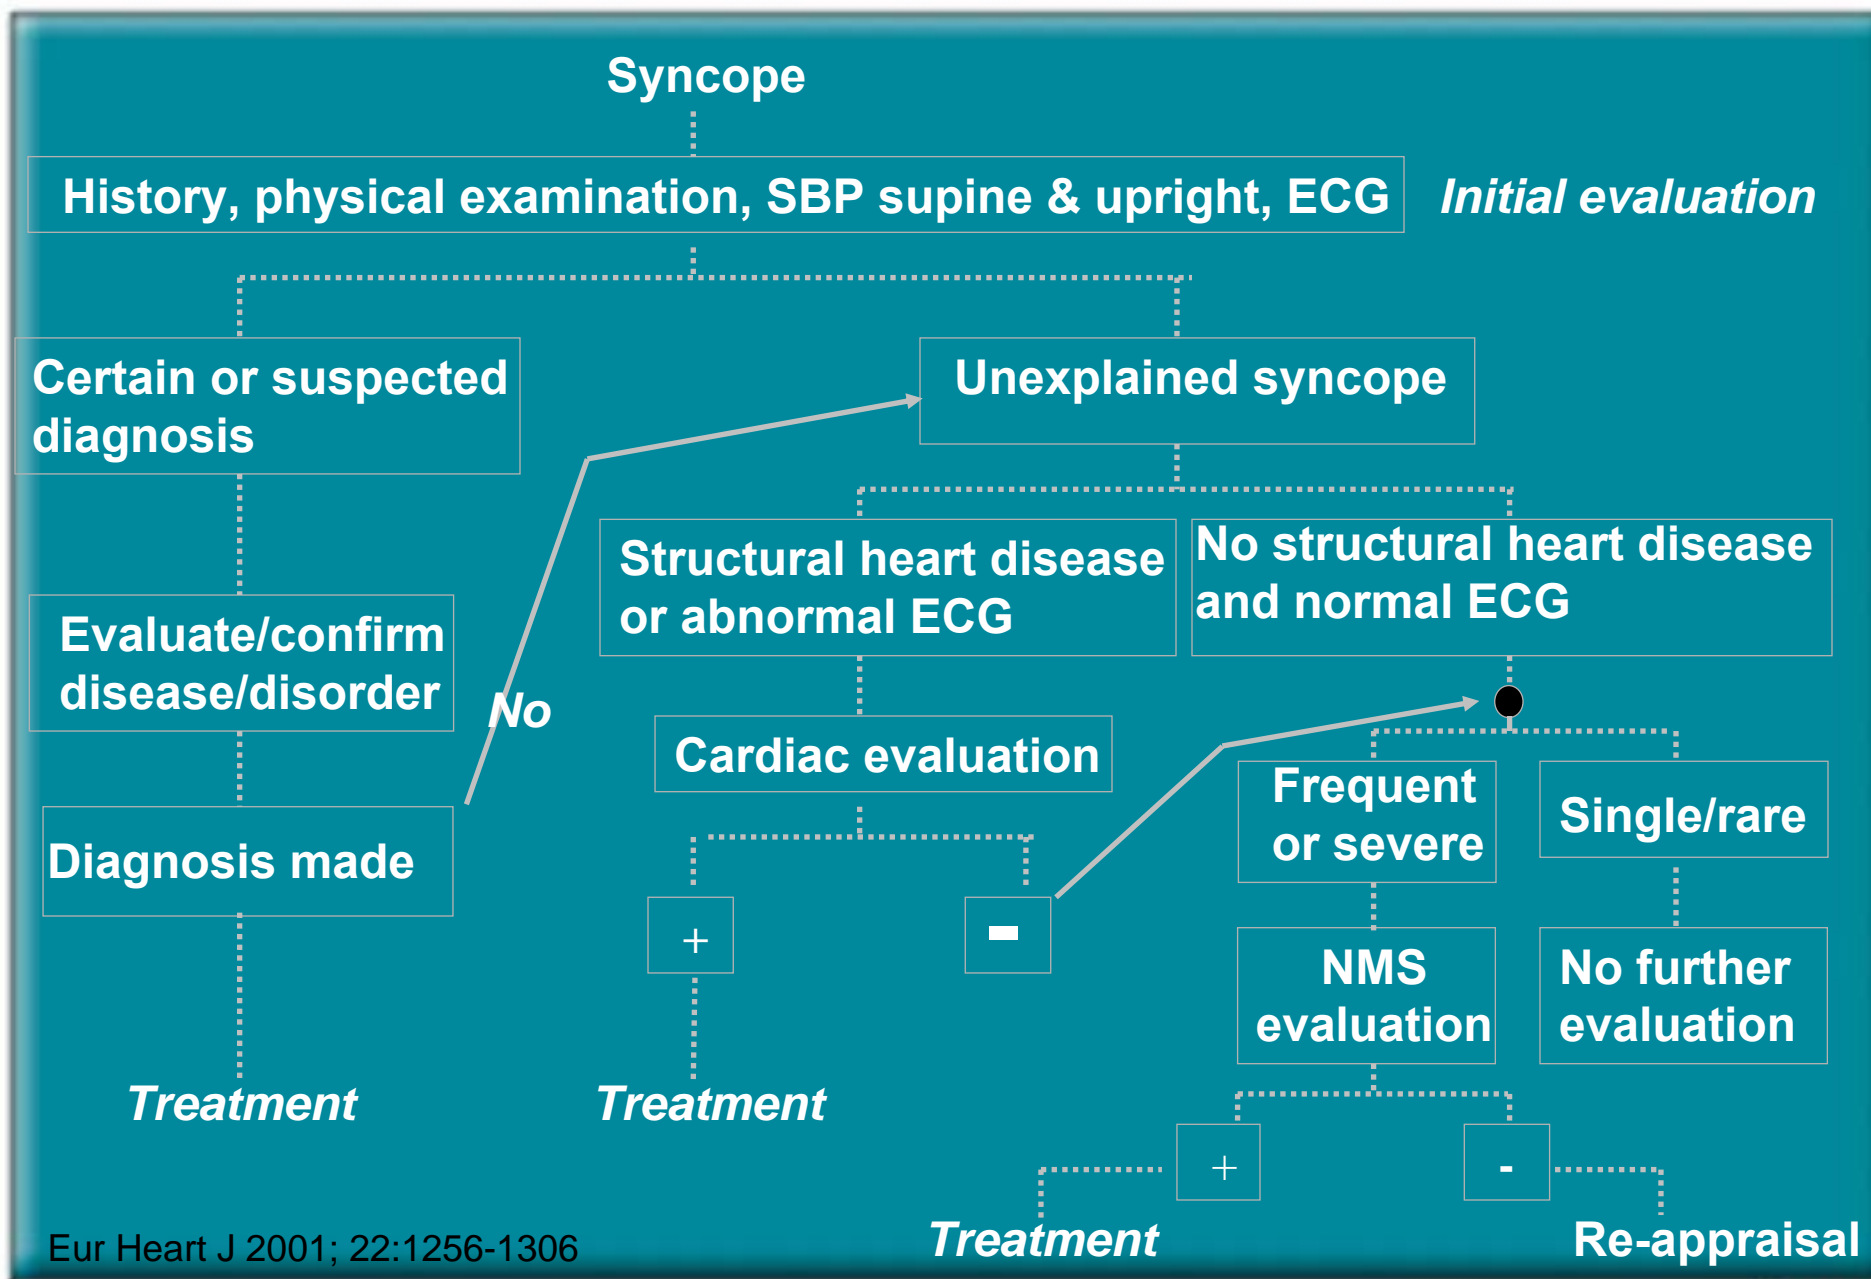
Syncope

History, physical examination, SBP supine & upright, ECG

Initial evaluation

Certain or suspected diagnosis

Unexplained syncope

Structural heart disease or abnormal ECG

No structural heart disease and normal ECG

Evaluate/confirm disease/disorder

No

Cardiac evaluation

Frequent or severe

Single/rare

Diagnosis made

+

-

NMS evaluation

No further evaluation

Treatment

Treatment

+

-

Eur Heart J 2001; 22:1256-1306

Treatment

Re-appraisal